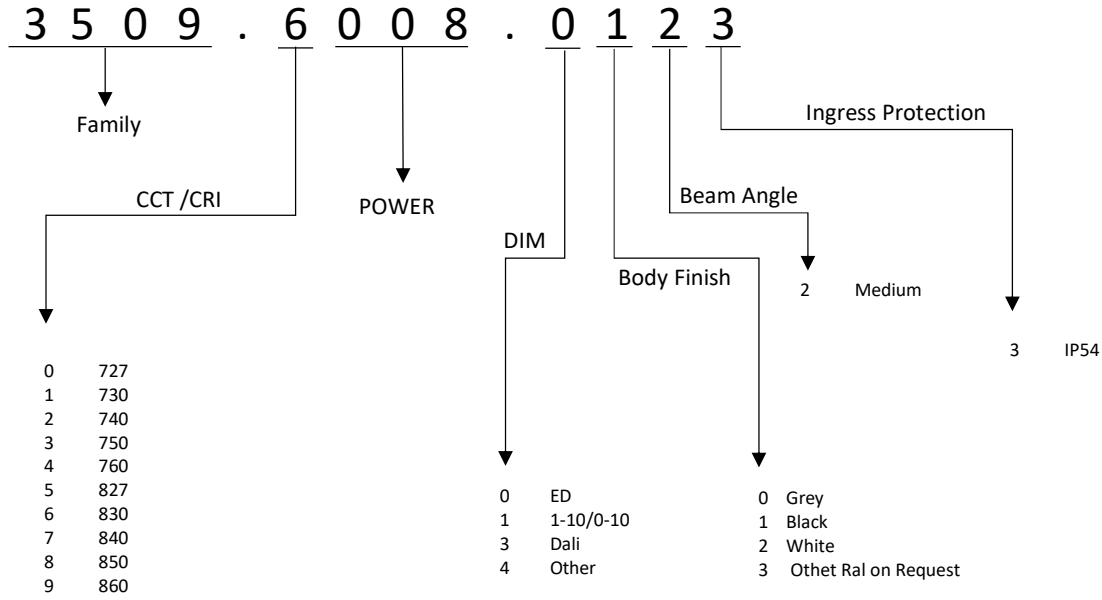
3 5 0 9 . 6 0 0 8 . 0 1 2 3

Family

Ingress Protection

CCT /CRI

POWER

Beam Angle

DIM

Body Finish

2 Medium

3 IP54

0 727
1 730
2 740
3 750
4 760
5 827
6 830
7 840
8 850
9 860

0 ED
1 1-10/0-10
3 Dali
4 Other

0 Grey
1 Black
2 White
3 Othet Ral on Request